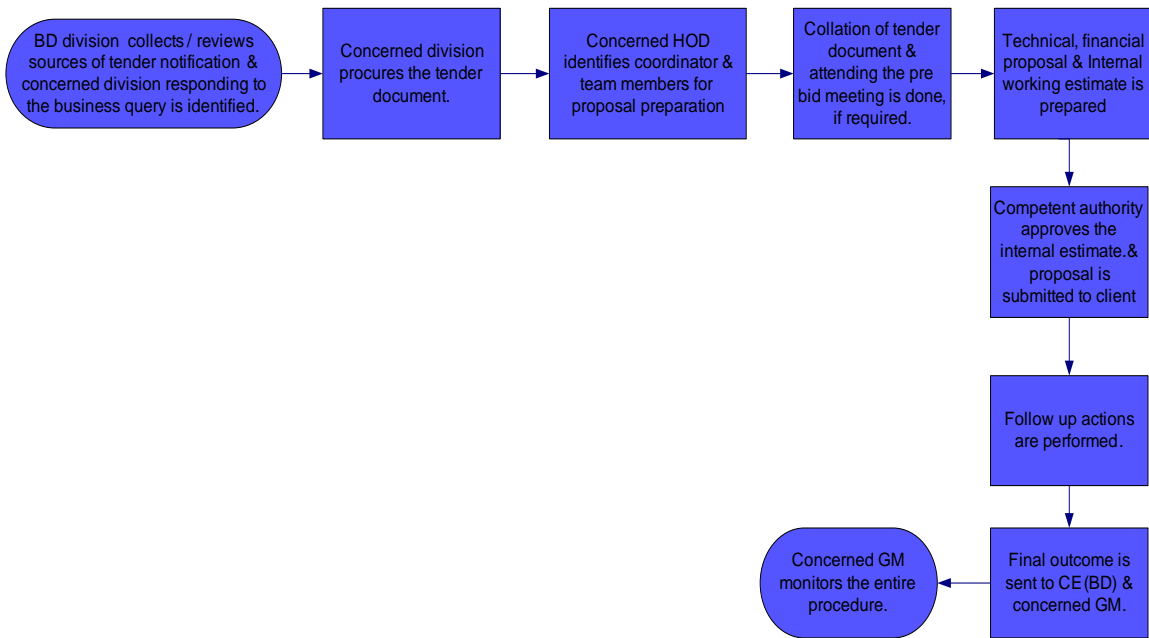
BD division collects / reviews sources of tender notification & concerned division responding to the business query is identified.

Concerned division procures the tender document.

Concerned HOD identifies coordinator & team members for proposal preparation

Collation of tender document & attending the pre bid meeting is done, if required.

Technical, financial proposal & Internal working estimate is prepared

Competent authority approves the internal estimate.& proposal is submitted to client

Follow up actions are performed.

Final outcome is sent to CE (BD) & concerned GM.

Concerned GM monitors the entire procedure.